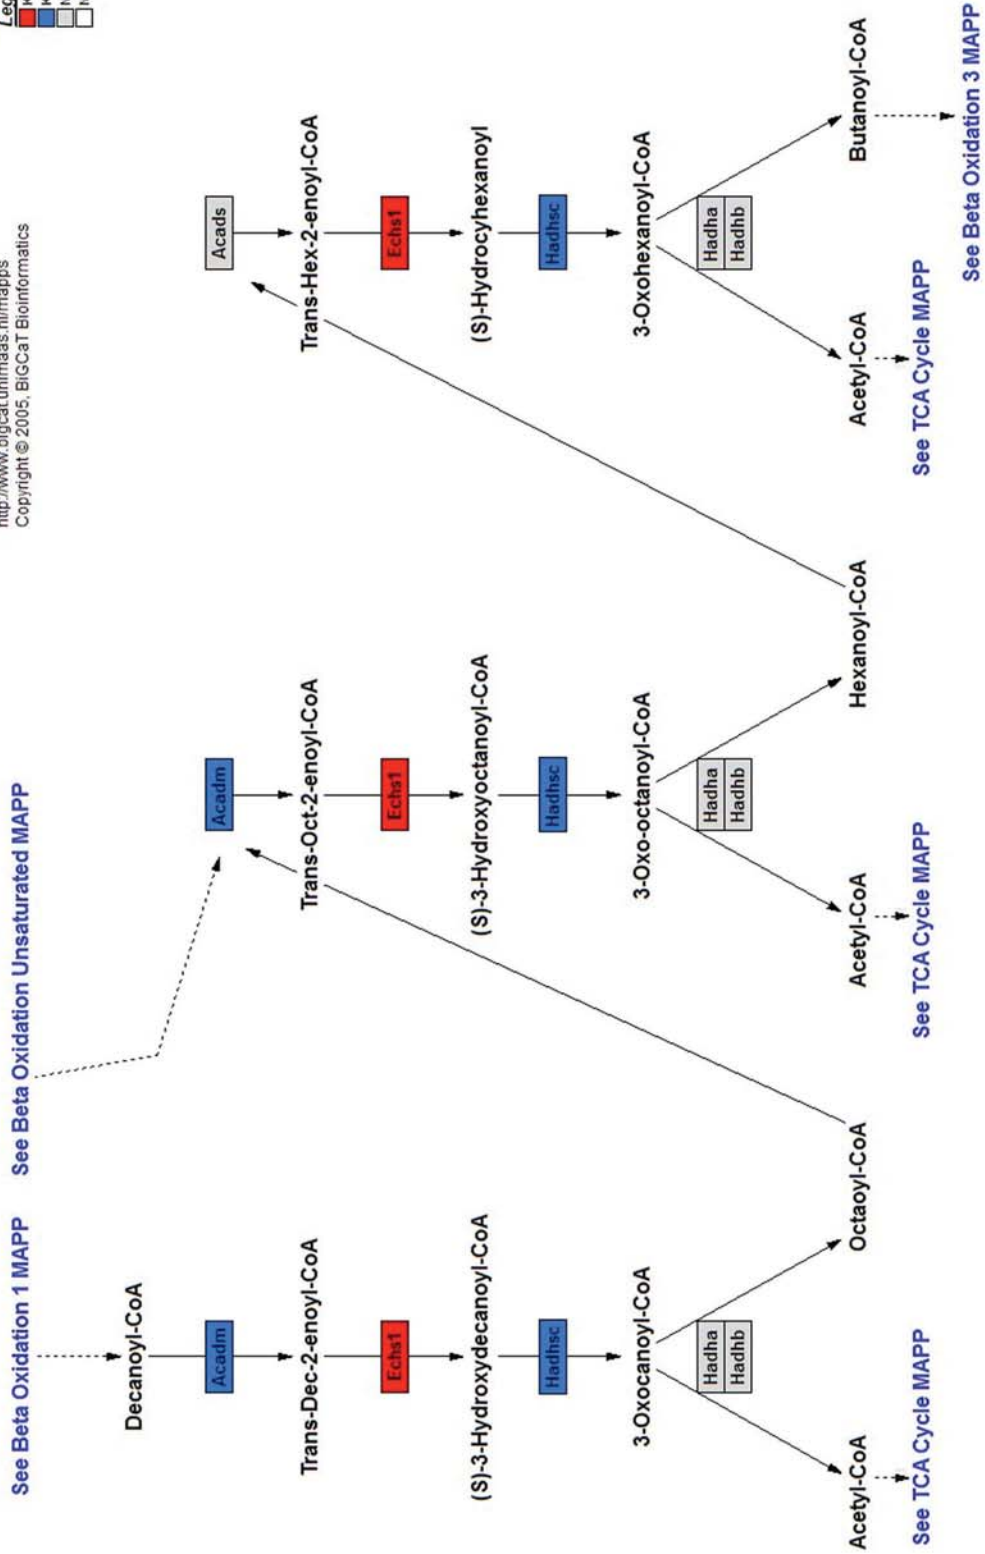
Leg

http://www.bigcat.unimaas.nl/mapps
Copyright © 2005, BiGCaT Bioinformatics

See Beta Oxidation 1 MAPP

See Beta Oxidation Unsaturated MAPP

Decanoyl-CoA

Acadm

Trans-Dec-2-enoyl-CoA

Echs1

(S)-3-Hydroxydecanoyl-CoA

Hadhsc

3-Oxocanoyl-CoA

Hadha

Hadhb

Acetyl-CoA

See TCA Cycle MAPP

Octaoyl-CoA

Acadm

Trans-Oct-2-enoyl-CoA

Echs1

(S)-3-Hydroxyoctanoyl-CoA

Hadhsc

3-Oxo-octanoyl-CoA

Hadha

Hadhb

Acetyl-CoA

See TCA Cycle MAPP

Hexanoyl-CoA

Acads

Trans-Hex-2-enoyl-CoA

Echs1

(S)-Hydrocyhexanoyl

Hadhsc

3-Oxohexanoyl-CoA

Hadha

Hadhb

Acetyl-CoA

See TCA Cycle MAPP

Butanoyl-CoA

See Beta Oxidation 3 MAPP